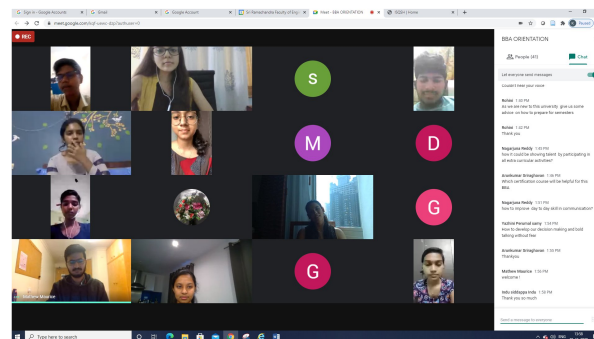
Sign in - Google Accounts | Gmail | Google Account | Sri Ramachandra Faculty of Engi | Meet - BBA ORIENTATION | SSD+ | Home

meet.google.com/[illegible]

REC

S

M

D

G

G

Mathew Maurice

BBA ORIENTATION

People (47)

Chat

Let everyone send messages

Couldn't hear your voice

Rohini 1:49 PM
as we are new to this university, give us some advice, on how to prepare for semesters.

Rohini 1:52 PM
Thank you

Nagarjuna Reddy 1:49 PM
how it could be showing talent by participating in all extra curricular activities?

Aravkumar Sirraghunan 1:49 PM
Which certification course will be helpful for this BBA

Nagarjuna Reddy 1:51 PM
how to improve day to day skill in communication?

Yazhini Perumal samy 1:54 PM
How to develop our decision making and bold talking without fear

Aravkumar Sirraghunan 1:56 PM
Thankyou

Mathew Maurice 1:56 PM
welcome !

Indu siddappa indu 1:58 PM
Thank you so much

Send a message to everyone

Type here to search